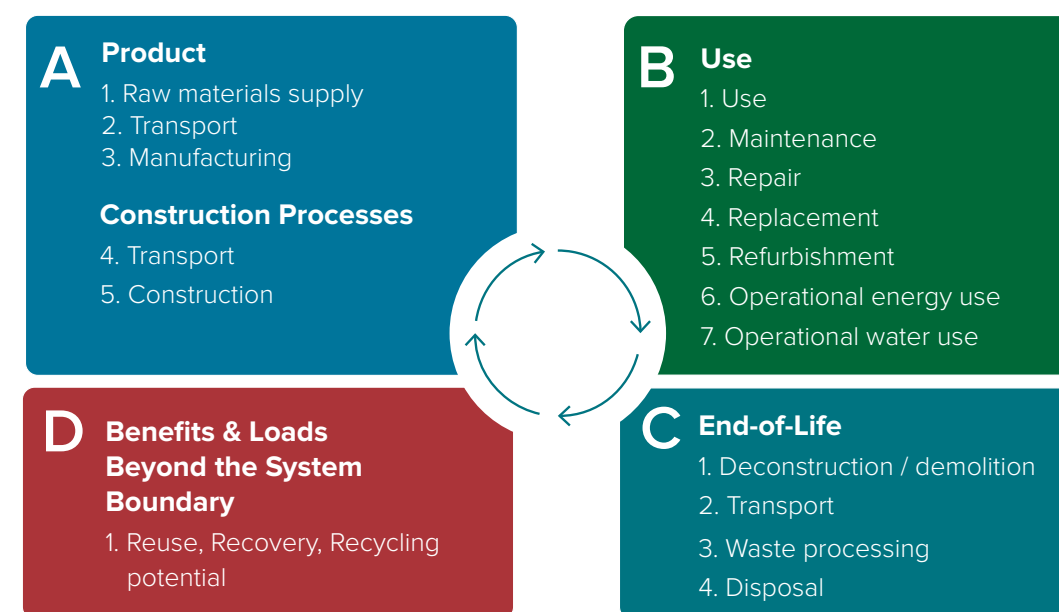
A
Product
1. Raw materials supply
2. Transport
3. Manufacturing

Construction Processes
4. Transport
5. Construction

B
Use
1. Use
2. Maintenance
3. Repair
4. Replacement
5. Refurbishment
6. Operational energy use
7. Operational water use

C
End-of-Life
1. Deconstruction / demolition
2. Transport
3. Waste processing
4. Disposal

D
Benefits & Loads Beyond the System Boundary
1. Reuse, Recovery, Recycling potential